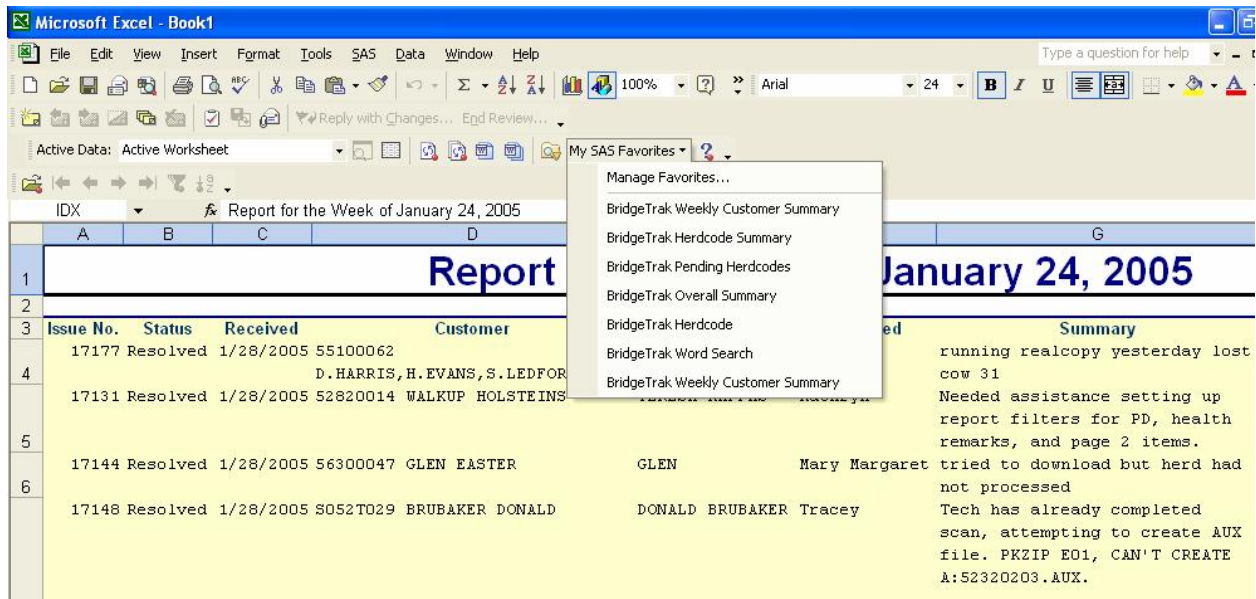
Microsoft Excel - Book1

File Edit View Insert Format Tools SAS Data Window Help

Type a question for help

100% Arial 24 B I U

Reply with Changes... End Review...

Active Data: Active Worksheet

My SAS Favorites

Manage Favorites...
BridgeTrak Weekly Customer Summary
BridgeTrak Herdcode Summary
BridgeTrak Pending Herdcodes
BridgeTrak Overall Summary
BridgeTrak Herdcode
BridgeTrak Word Search
BridgeTrak Weekly Customer Summary

IDX $f_x$ Report for the Week of January 24, 2005

| | A | B | C | D | | | G |
|---|---|---|---|---|---|---|---|
| 1 | | | | Report | | | January 24, 2005 |
| 2 | | | | | | | |
| 3 | Issue No. | Status | Received | Customer | | ed | Summary |
| 4 | 17177 | Resolved | 1/28/2005 | 55100062 D.HARRIS,H.EVANS,S.LEDFOR | | | running realcopy yesterday lost cow 31 |
| 5 | 17131 | Resolved | 1/28/2005 | 52820014 WALKUP HOLSTEINS | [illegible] | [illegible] | Needed assistance setting up report filters for PD, health remarks, and page 2 items. |
| 6 | 17144 | Resolved | 1/28/2005 | 56300047 GLEN EASTER | GLEN | Mary Margaret | tried to download but herd had not processed |
| | 17148 | Resolved | 1/28/2005 | S052T029 BRUBAKER DONALD | DONALD BRUBAKER | Tracey | Tech has already completed scan, attempting to create AUX file. PKZIP E01, CAN'T CREATE A:52320203.AUX. |